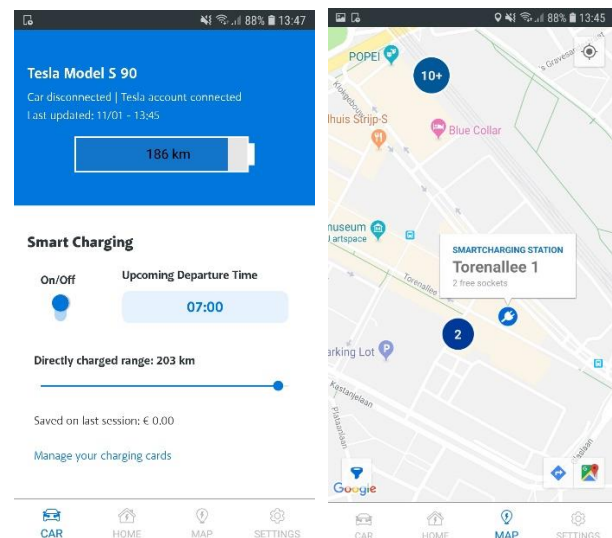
88% 13:47

Tesla Model S 90

Car disconnected | Tesla account connected
Last updated: 11/01 - 13:45

186 km

Smart Charging

On/Off

Upcoming Departure Time

07:00

Directly charged range: 203 km

Saved on last session: € 0.00

Manage your charging cards

CAR HOME MAP SETTINGS

88% 13:45

POPEI

10+

Blue Collar

lhuis Strijp-S

useum
artspace

SMARTCHARGING STATION
Torenallee 1
2 free sockets

Torenallee

2

arking Lot

Kastanjelaan

Google

CAR HOME MAP SETTINGS